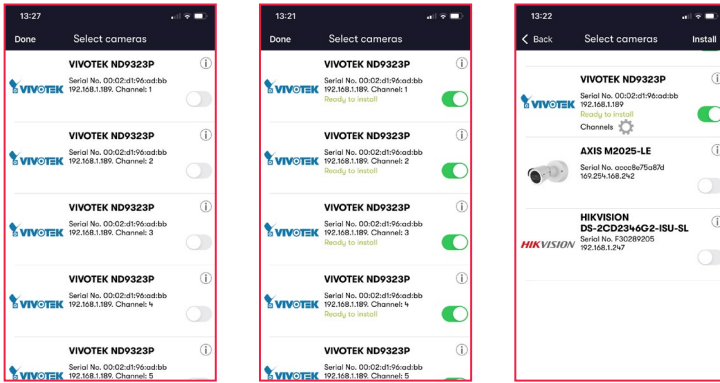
13:27

Done Select cameras

VIVOTEK VIVOTEK ND9323P Serial No. 00:02:d1:96:ad:bb 192.168.1.189. Channel: 1

VIVOTEK VIVOTEK ND9323P Serial No. 00:02:d1:96:ad:bb 192.168.1.189. Channel: 2

VIVOTEK VIVOTEK ND9323P Serial No. 00:02:d1:96:ad:bb 192.168.1.189. Channel: 3

VIVOTEK VIVOTEK ND9323P Serial No. 00:02:d1:96:ad:bb 192.168.1.189. Channel: 4

VIVOTEK VIVOTEK ND9323P Serial No. 00:02:d1:96:ad:bb 192.168.1.189. Channel: 5

13:21

Done Select cameras

VIVOTEK VIVOTEK ND9323P Serial No. 00:02:d1:96:ad:bb 192.168.1.189. Channel: 1 Ready to install

VIVOTEK VIVOTEK ND9323P Serial No. 00:02:d1:96:ad:bb 192.168.1.189. Channel: 2 Ready to install

VIVOTEK VIVOTEK ND9323P Serial No. 00:02:d1:96:ad:bb 192.168.1.189. Channel: 3 Ready to install

VIVOTEK VIVOTEK ND9323P Serial No. 00:02:d1:96:ad:bb 192.168.1.189. Channel: 4 Ready to install

VIVOTEK VIVOTEK ND9323P Serial No. 00:02:d1:96:ad:bb 192.168.1.189. Channel: 5

13:22

Back Select cameras Install

VIVOTEK VIVOTEK ND9323P Serial No. 00:02:d1:96:ad:bb 192.168.1.189 Ready to install Channels

AXIS M2025-LE Serial No. accc8e75a87d 169.254.168.242

HIKVISION HIKVISION DS-2CD2346G2-ISU-SL Serial No. F30289205 192.168.1.247